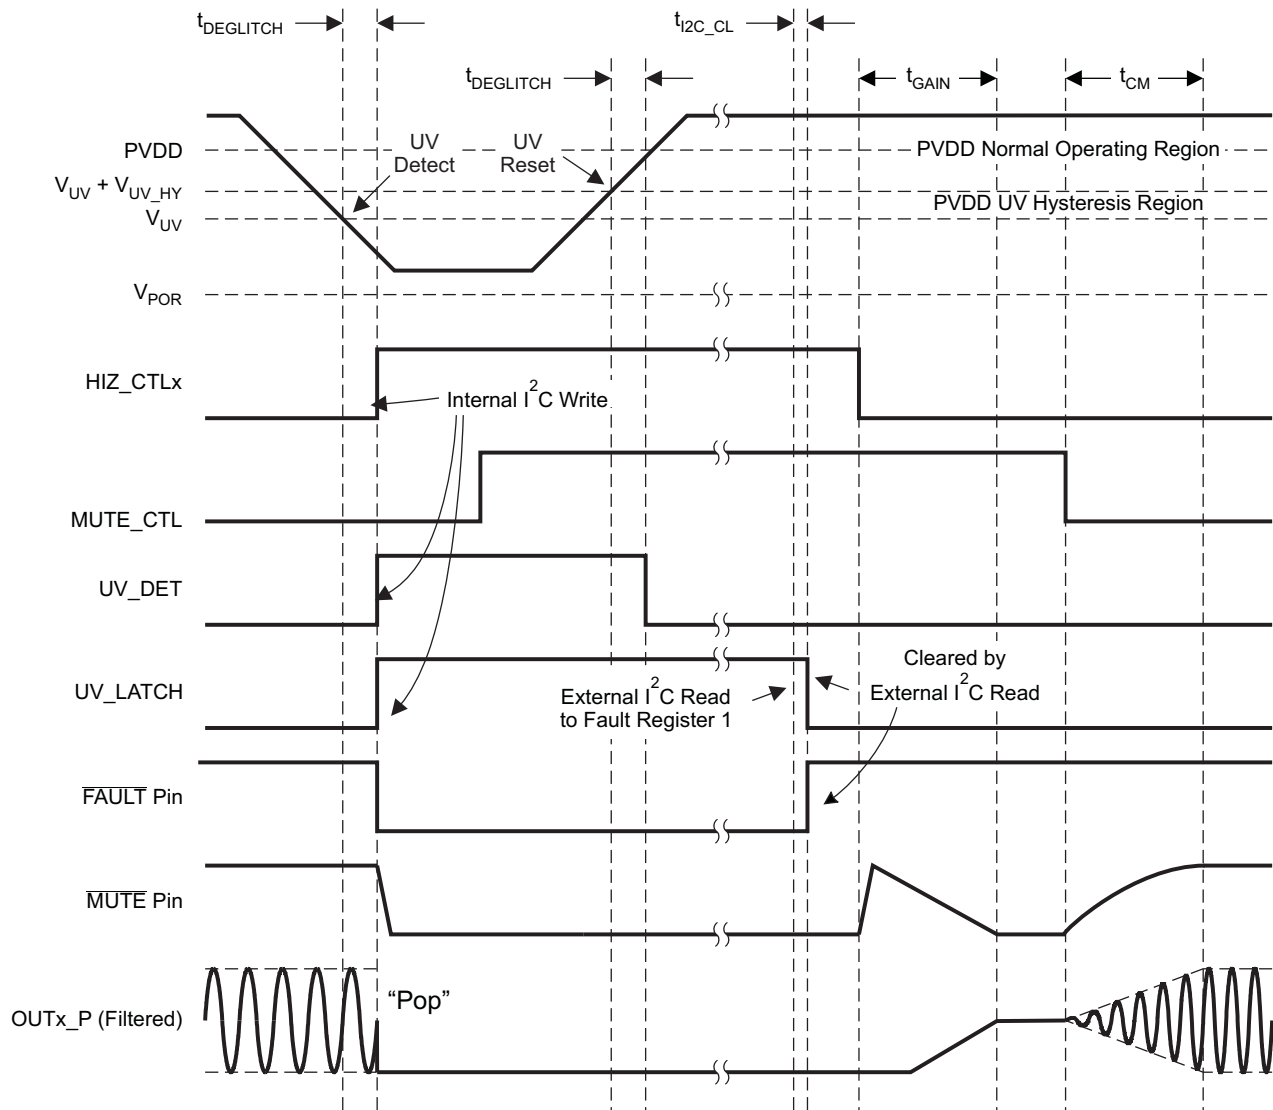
$t_{DEGLITCH}$

$t_{I2C\_CL}$

$t_{DEGLITCH}$

$t_{GAIN}$

$t_{CM}$

PVDD

$V_{UV}$ + $V_{UV\_HY}$

$V_{UV}$

UV Detect

UV Reset

PVDD Normal Operating Region

PVDD UV Hysteresis Region

$V_{POR}$

HIZ_CTLx

Internal $I^2C$ Write

MUTE_CTL

UV_DET

UV_LATCH

External $I^2C$ Read to Fault Register 1

Cleared by External $I^2C$ Read

$\overline{FAULT}$ Pin

$\overline{MUTE}$ Pin

OUTx_P (Filtered)

“Pop”